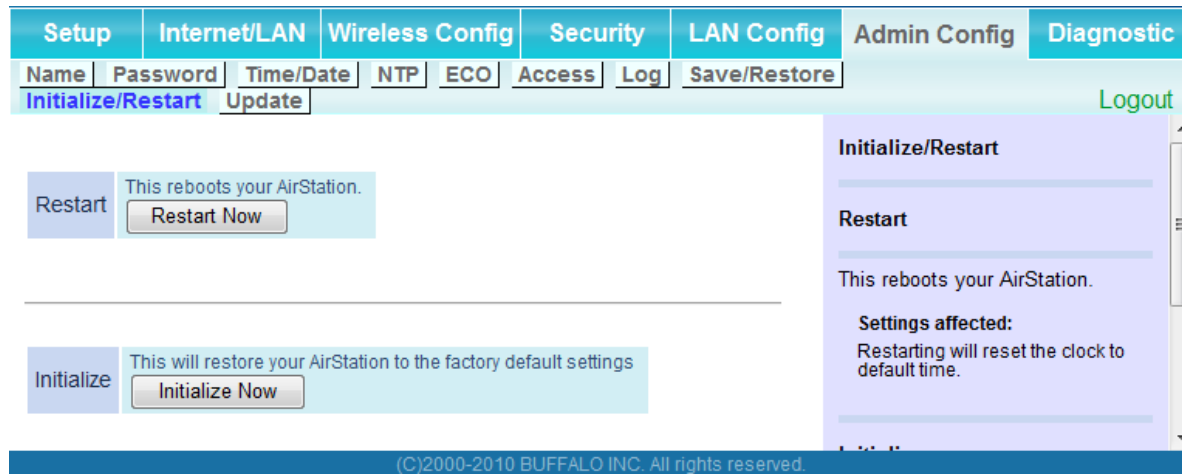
Setup | Internet/LAN | Wireless Config | Security | LAN Config | Admin Config | Diagnostic

Name | Password | Time/Date | NTP | ECO | Access | Log | Save/Restore
Initialize/Restart | Update

Logout

| Restart | This reboots your AirStation. Restart Now |
|---|---|

| Initialize | This will restore your AirStation to the factory default settings Initialize Now |
|---|---|

Initialize/Restart

Restart

This reboots your AirStation.

Settings affected:
Restarting will reset the clock to default time.

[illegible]

(C)2000-2010 BUFFALO INC. All rights reserved.